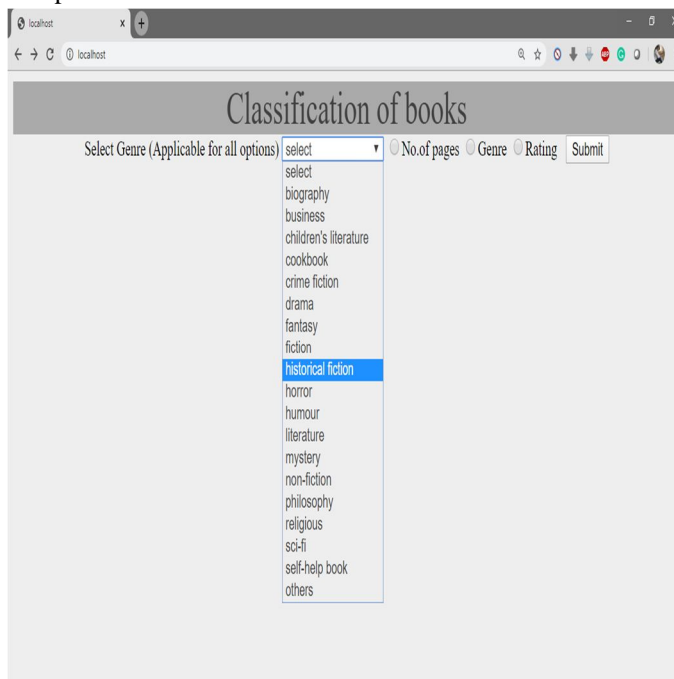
localhost
localhost

Classification of books

Select Genre (Applicable for all options) select No.of pages Genre Rating Submit

select
biography
business
children's literature
cookbook
crime fiction
drama
fantasy
fiction
historical fiction
horror
humour
literature
mystery
non-fiction
philosophy
religious
sci-fi
self-help book
others